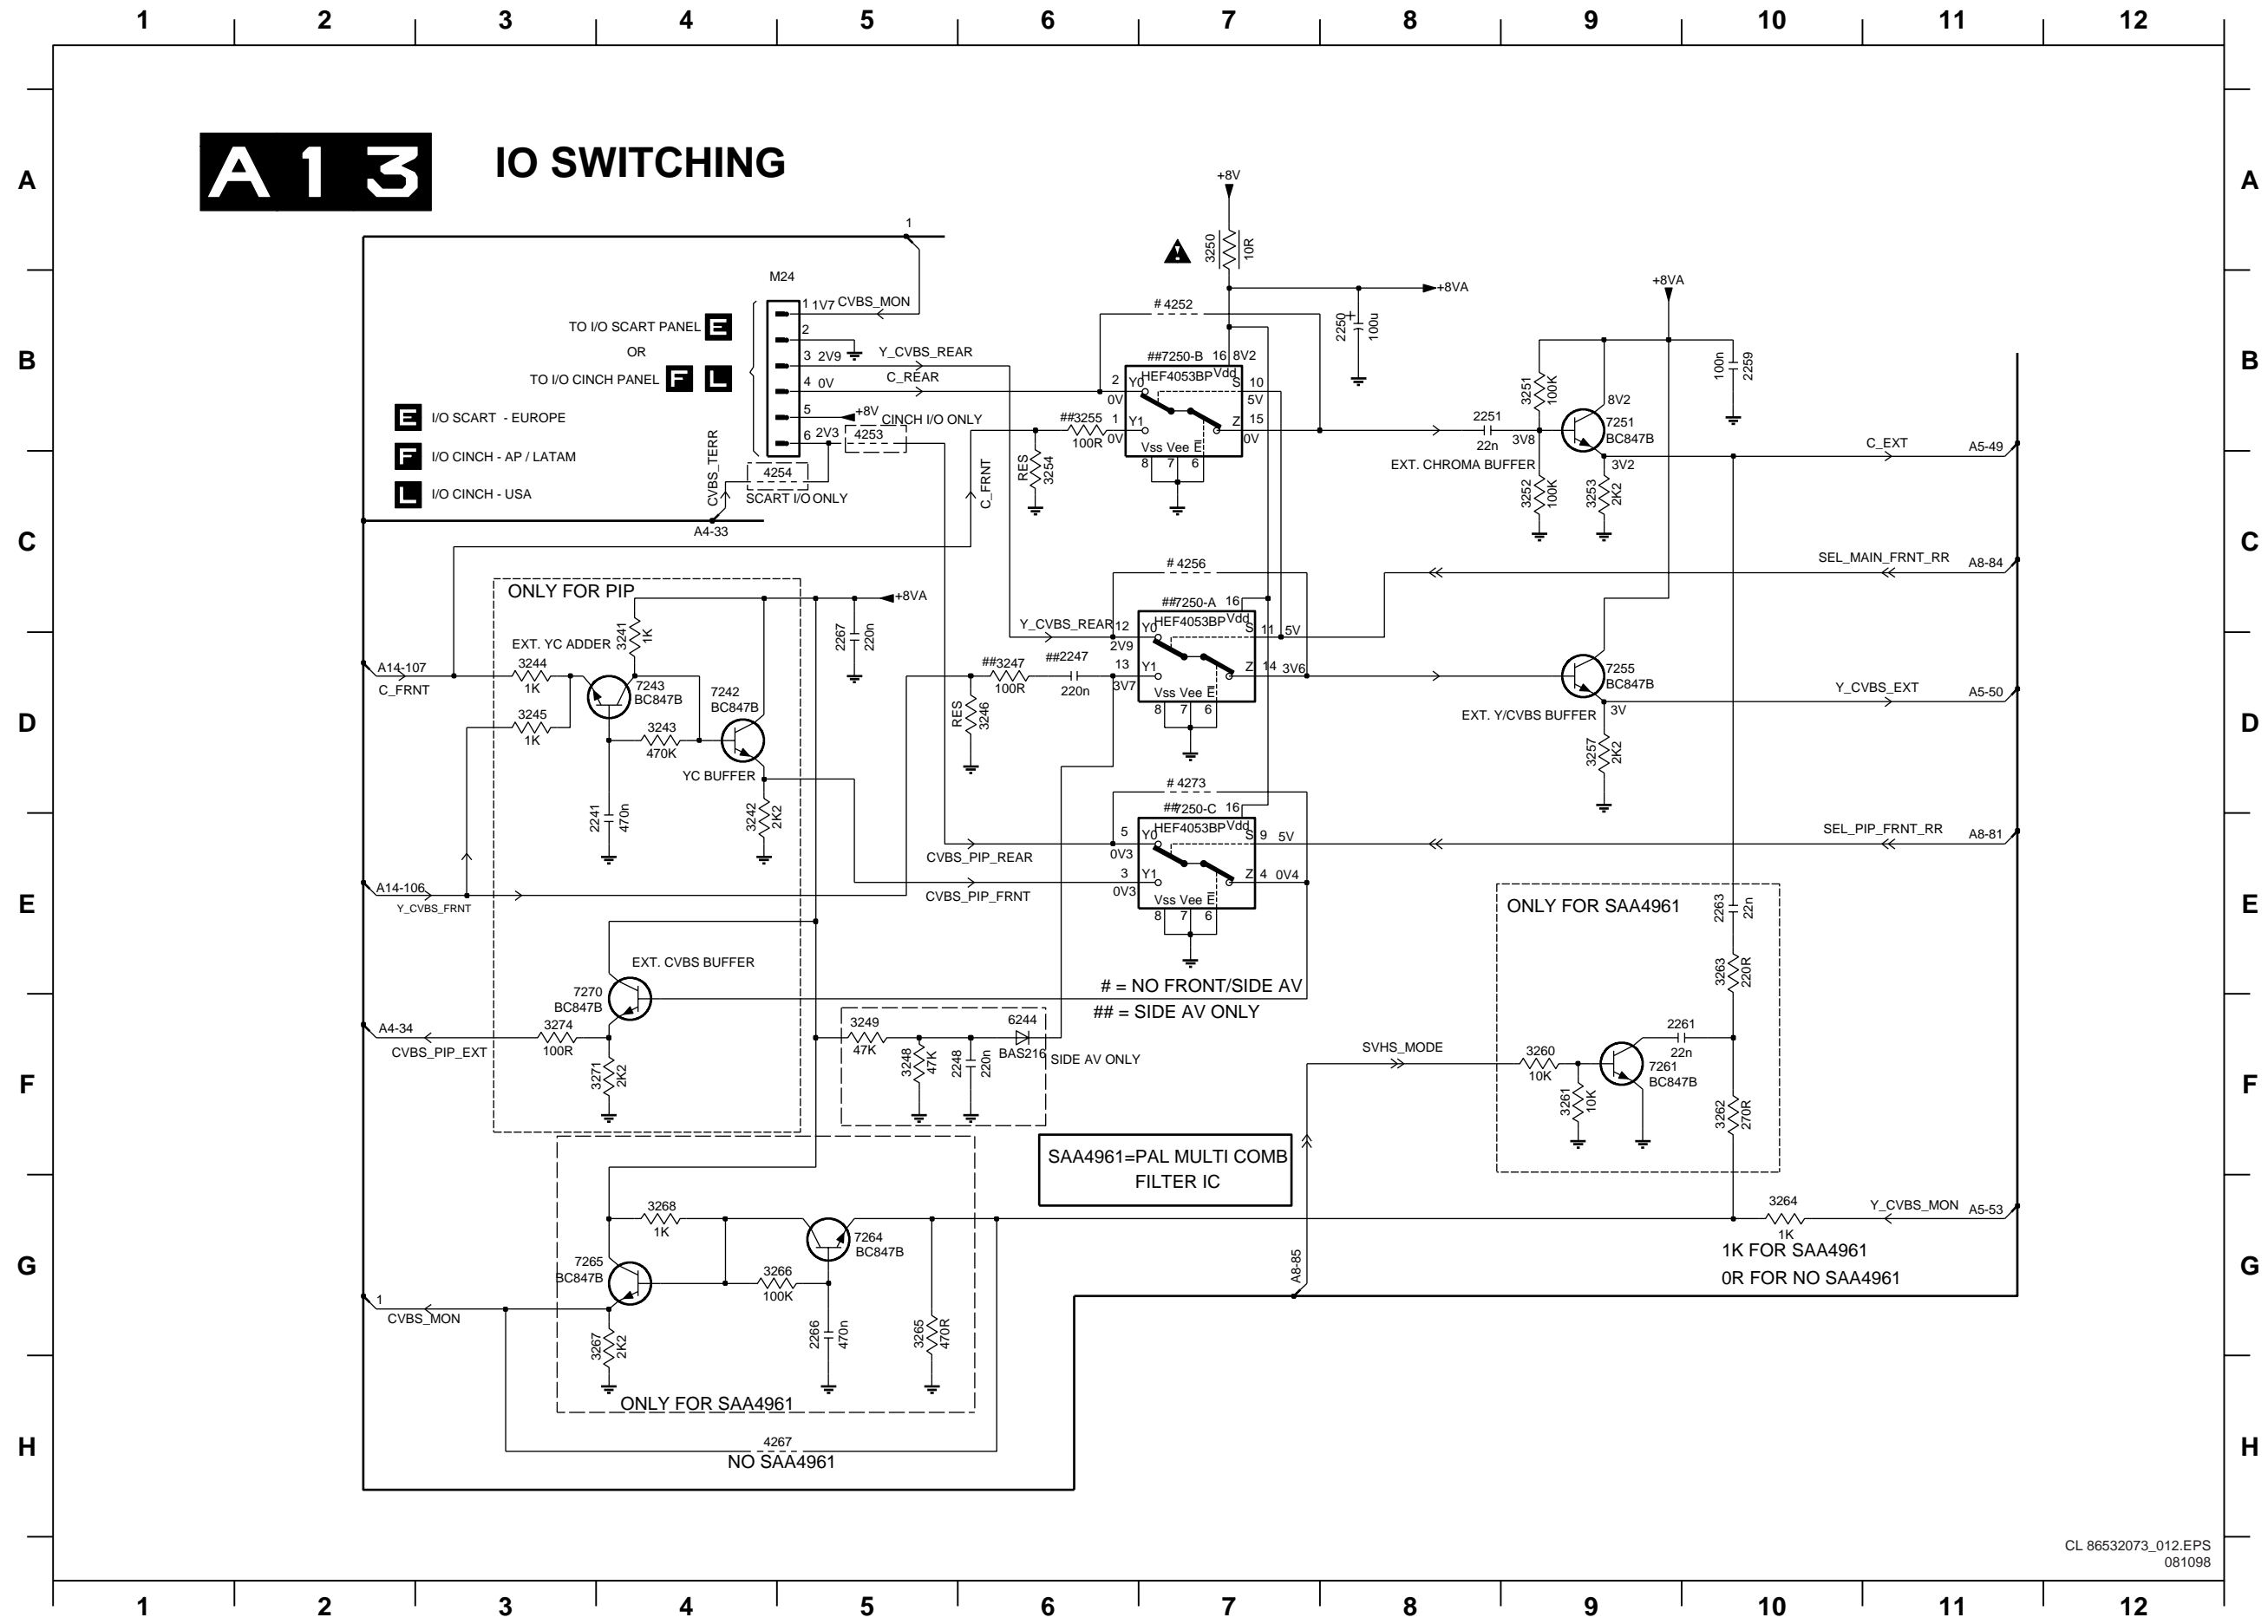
1 2 3 4 5 6 7 8 9 10 11 12

A
B
C
D
E
F
G
H

A 1 3 IO SWITCHING

1
M24
1 1V7 CVBS_MON
2
3 2V9 Y_CVBS_REAR
4 0V C_REAR
5 +8V
6 2V3 CINCH I/O ONLY
4253
4254
SCART I/O ONLY
CVBS_TERR
A4-33
C_FRNT

TO I/O SCART PANEL E
OR
TO I/O CINCH PANEL F L

E I/O SCART - EUROPE
F I/O CINCH - AP / LATAM
L I/O CINCH - USA

+8V
3250 10R
+8VA
2250 100u
# 4252
##7250-B 16 8V2
HEF4053BP Vdd
2 Y0 S 10
0V 5V
##3255 1 Y1 Z 15
100R 0V 0V
Vss Vee E
8 7 6
RES 3254

+8VA
3251 100K
8V2
2251
22n 3V8
7251 BC847B
3V2
EXT. CHROMA BUFFER
3252 100K
3253 2K2
100n 2259
C_EXT A5-49

# 4256
SEL_MAIN_FRNT_RR A8-84
##7250-A 16
HEF4053BP Vdd
Y_CVBS_REAR 12 Y0 S 11 5V
2V9
##3247 ##2247 13 Y1 Z 14 3V6
100R 220n 3V7
Vss Vee E
8 7 6
RES 3246
7255 BC847B
Y_CVBS_EXT A5-50
EXT. Y/CVBS BUFFER 3V
3257 2K2

ONLY FOR PIP
+8VA
3241 1K
EXT. YC ADDER
2267 220n
A14-107
C_FRNT
3244 1K
7243 BC847B
7242 BC847B
3245 1K
3243 470K
YC BUFFER
2241 470n
3242 2K2

# 4273
##7250-C 16
HEF4053BP Vdd
5 Y0 S 9 5V
0V3
3 Y1 Z 4 0V4
0V3
Vss Vee E
8 7 6
SEL_PIP_FRNT_RR A8-81
CVBS_PIP_REAR
CVBS_PIP_FRNT
A14-106
Y_CVBS_FRNT

EXT. CVBS BUFFER
7270 BC847B
A4-34
CVBS_PIP_EXT
3274 100R
3271 2K2
# = NO FRONT/SIDE AV
## = SIDE AV ONLY
3249 47K
6244
3248 47K
2248 220n
BAS216
SIDE AV ONLY

ONLY FOR SAA4961
2263 22n
3263 220R
2261 22n
SVHS_MODE
3260 10K
7261 BC847B
3261 10K
3262 270R

SAA4961=PAL MULTI COMB FILTER IC

3268 1K
7264 BC847B
7265 BC847B
3266 100K
1
CVBS_MON
3267 2K2
2266 470n
3265 470R
ONLY FOR SAA4961
A8-85
3264 1K
Y_CVBS_MON A5-53
1K FOR SAA4961
0R FOR NO SAA4961
4267
NO SAA4961

CL 86532073_012.EPS
081098